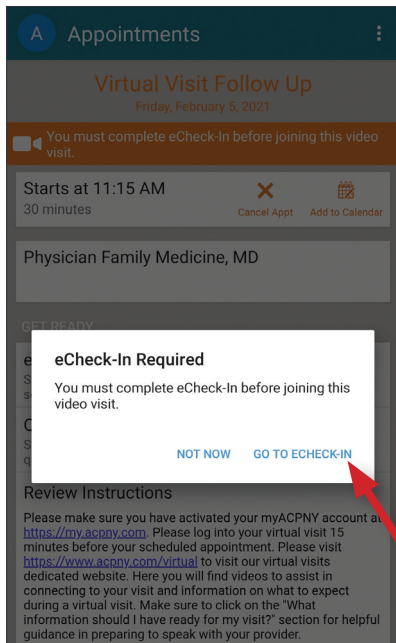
A Appointments

Virtual Visit Follow Up
Friday, February 5, 2021

You must complete eCheck-In before joining this video visit.

Starts at 11:15 AM
30 minutes

Cancel Appt Add to Calendar

Physician Family Medicine, MD

GET READY

e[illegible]
S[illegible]
s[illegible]

C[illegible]
S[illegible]
q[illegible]

eCheck-In Required

You must complete eCheck-In before joining this video visit.

NOT NOW GO TO ECHECK-IN

Review Instructions

Please make sure you have activated your myACPNY account at https://my.acpny.com. Please log into your virtual visit 15 minutes before your scheduled appointment. Please visit https://www.acpny.com/virtual to visit our virtual visits dedicated website. Here you will find videos to assist in connecting to your visit and information on what to expect during a virtual visit. Make sure to click on the "What information should I have ready for my visit?" section for helpful guidance in preparing to speak with your provider.